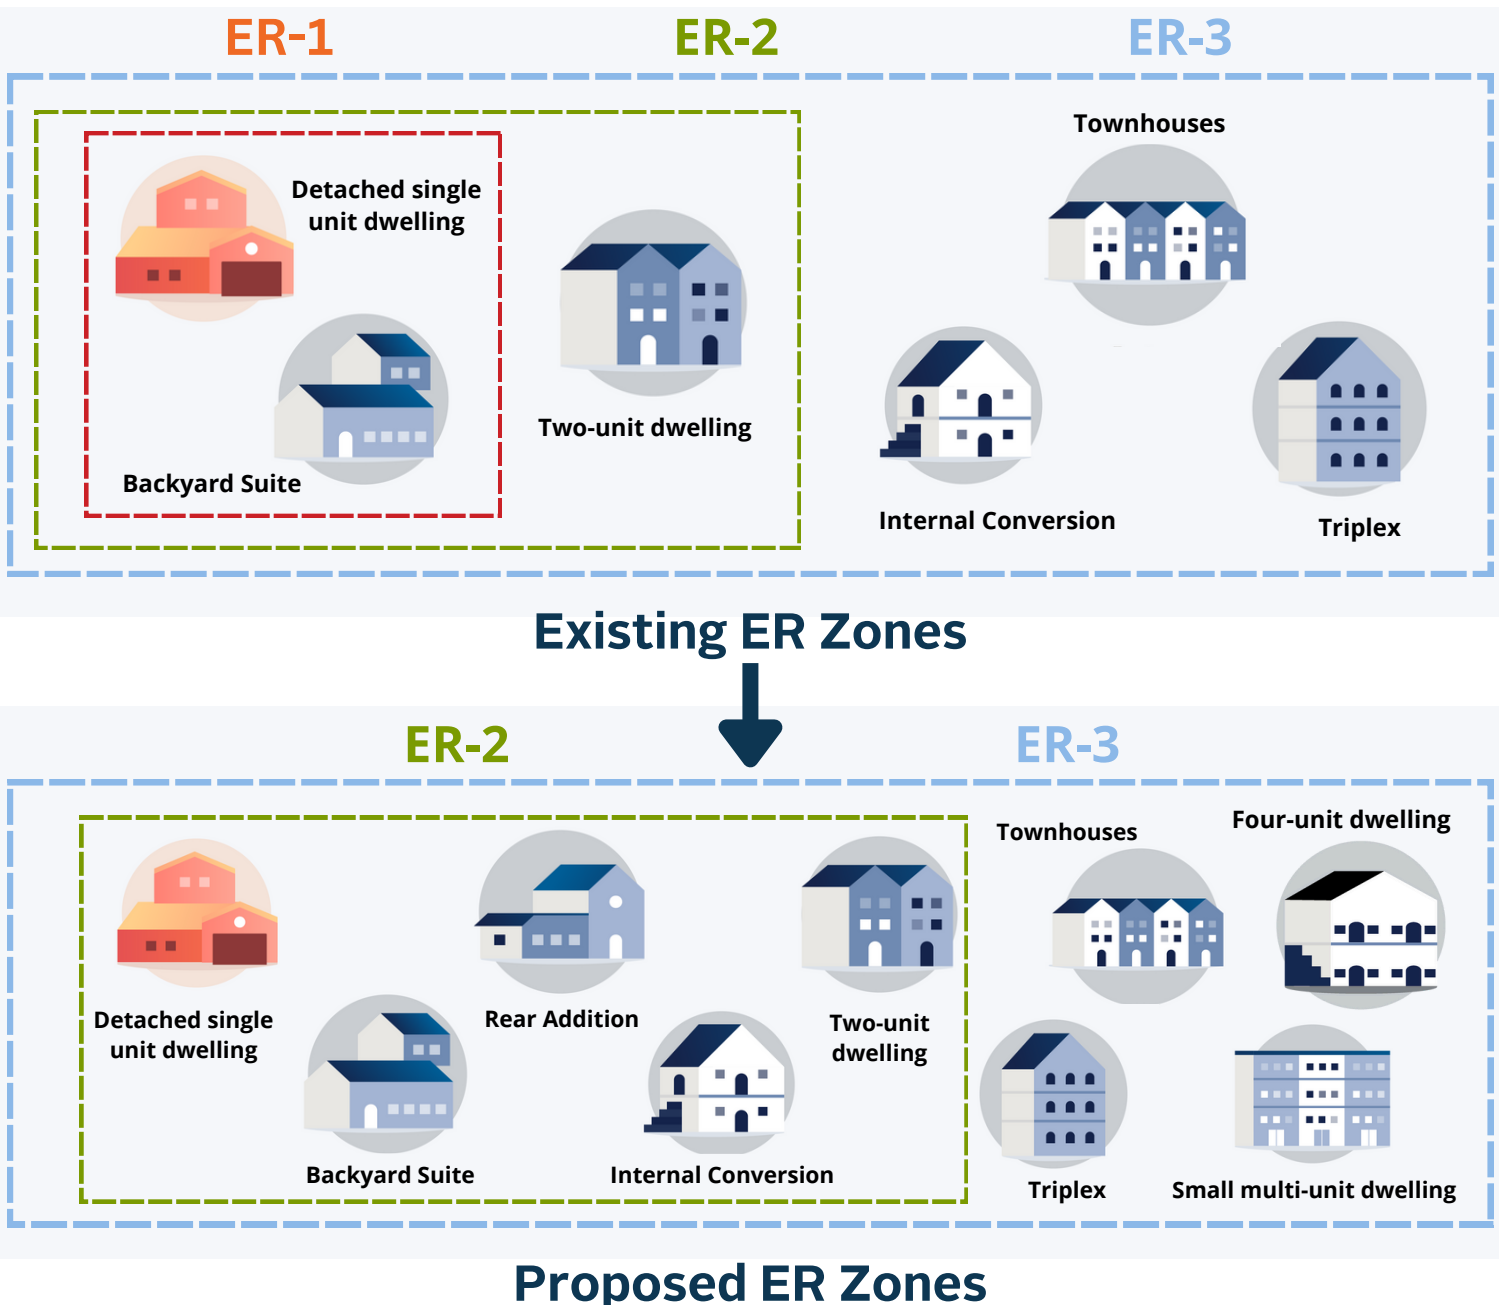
ER-1 ER-2 ER-3

Detached single unit dwelling

Backyard Suite

Two-unit dwelling

Townhouses

Internal Conversion

Triplex

Existing ER Zones

ER-2 ER-3

Detached single unit dwelling

Rear Addition

Two-unit dwelling

Backyard Suite

Internal Conversion

Townhouses

Four-unit dwelling

Triplex

Small multi-unit dwelling

Proposed ER Zones